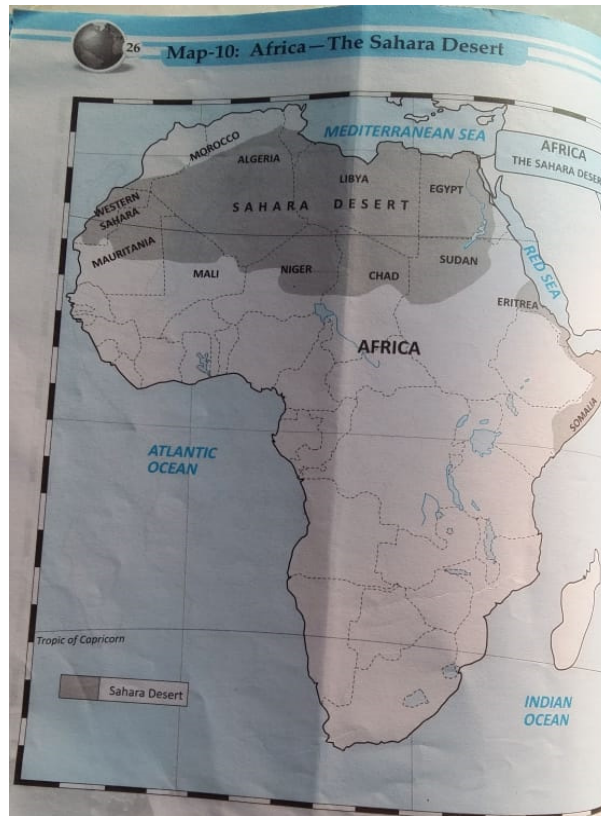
26 Map-10: Africa—The Sahara Desert

AFRICA
THE SAHARA DESE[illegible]

MEDITERRANEAN SEA

MOROCCO

ALGERIA

LIBYA

EGYPT

WESTERN SAHARA

SAHARA DESERT

MAURITANIA

MALI

NIGER

CHAD

SUDAN

RED SEA

ERITREA

AFRICA

SOMALIA

ATLANTIC OCEAN

Tropic of Capricorn

Sahara Desert

INDIAN OCEAN